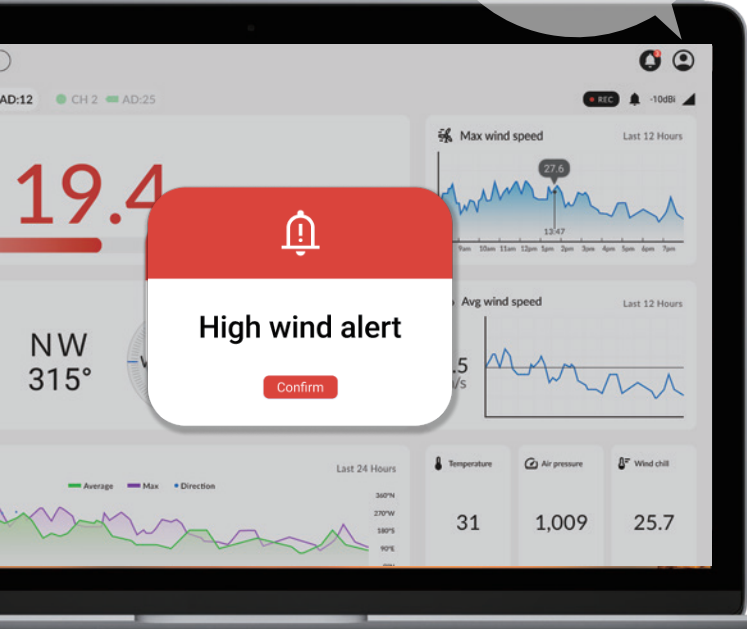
AD:12 CH 2 AD:25

REC -10dBi

Max wind speed

Last 12 Hours

27.6

13:47

9am 10am 11am 12pm 1pm 2pm 3pm 4pm 5pm 6pm 7pm

19.4

High wind alert

Confirm

Avg wind speed

Last 12 Hours

NW
315°

.5
/s

Last 24 Hours

Average Max Direction

360°N
270°W
180°S
90°E

Temperature

31

Air pressure

1,009

Wind chill

25.7